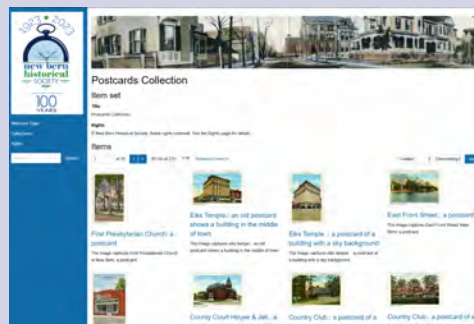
1923 2023
new bern historical SOCIETY
100 YEARS

Welcome Page
Collections
Items

Search

Postcards Collection

Item set

Title
Postcards Collection

Rights
© New Bern Historical Society. Some rights reserved. See the Rights page for details.

Items

1 of 10 Advanced search

First Presbyterian Church : a postcard
The image captures First Presbyterian Church in New Bern, a postcard

Elks Temple : an old postcard shows a building in the middle of town
The image captures elks temple - an old postcard shows a building in the middle of town

Elks Temple : a postcard of a building with a sky background
The image captures elks temple - a postcard of a building with a sky background

East Front Street : a postcard
The image captures East Front Street New Bern a postcard

County Court House & Jail : a

Country Club : a postcard of a

Country Club : a postcard of a